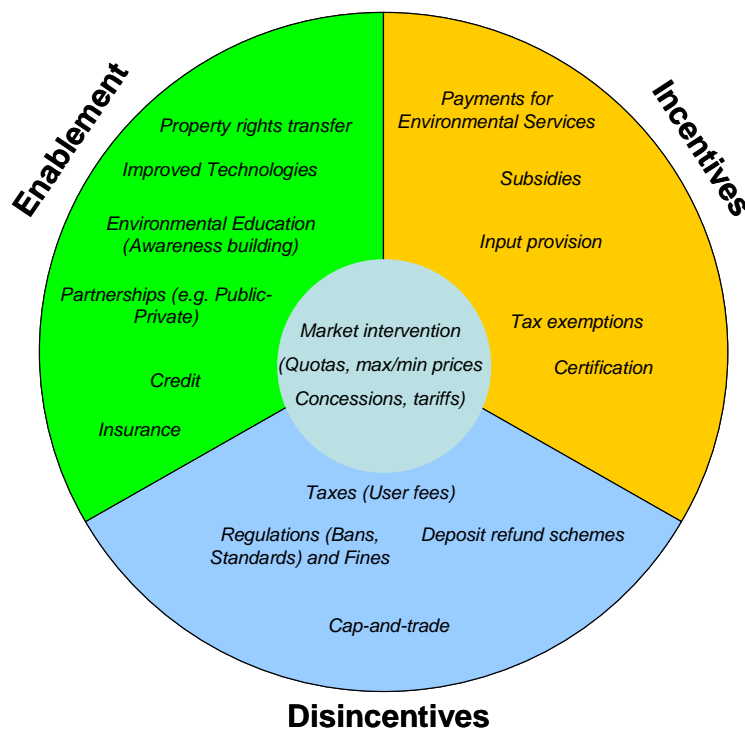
Enablement

Property rights transfer

Improved Technologies

Environmental Education (Awareness building)

Partnerships (e.g. Public-Private)

Credit

Insurance

Incentives

Payments for Environmental Services

Subsidies

Input provision

Tax exemptions

Certification

Market intervention

(Quotas, max/min prices

Concessions, tariffs)

Taxes (User fees)

Regulations (Bans, Standards) and Fines

Deposit refund schemes

Cap-and-trade

Disincentives